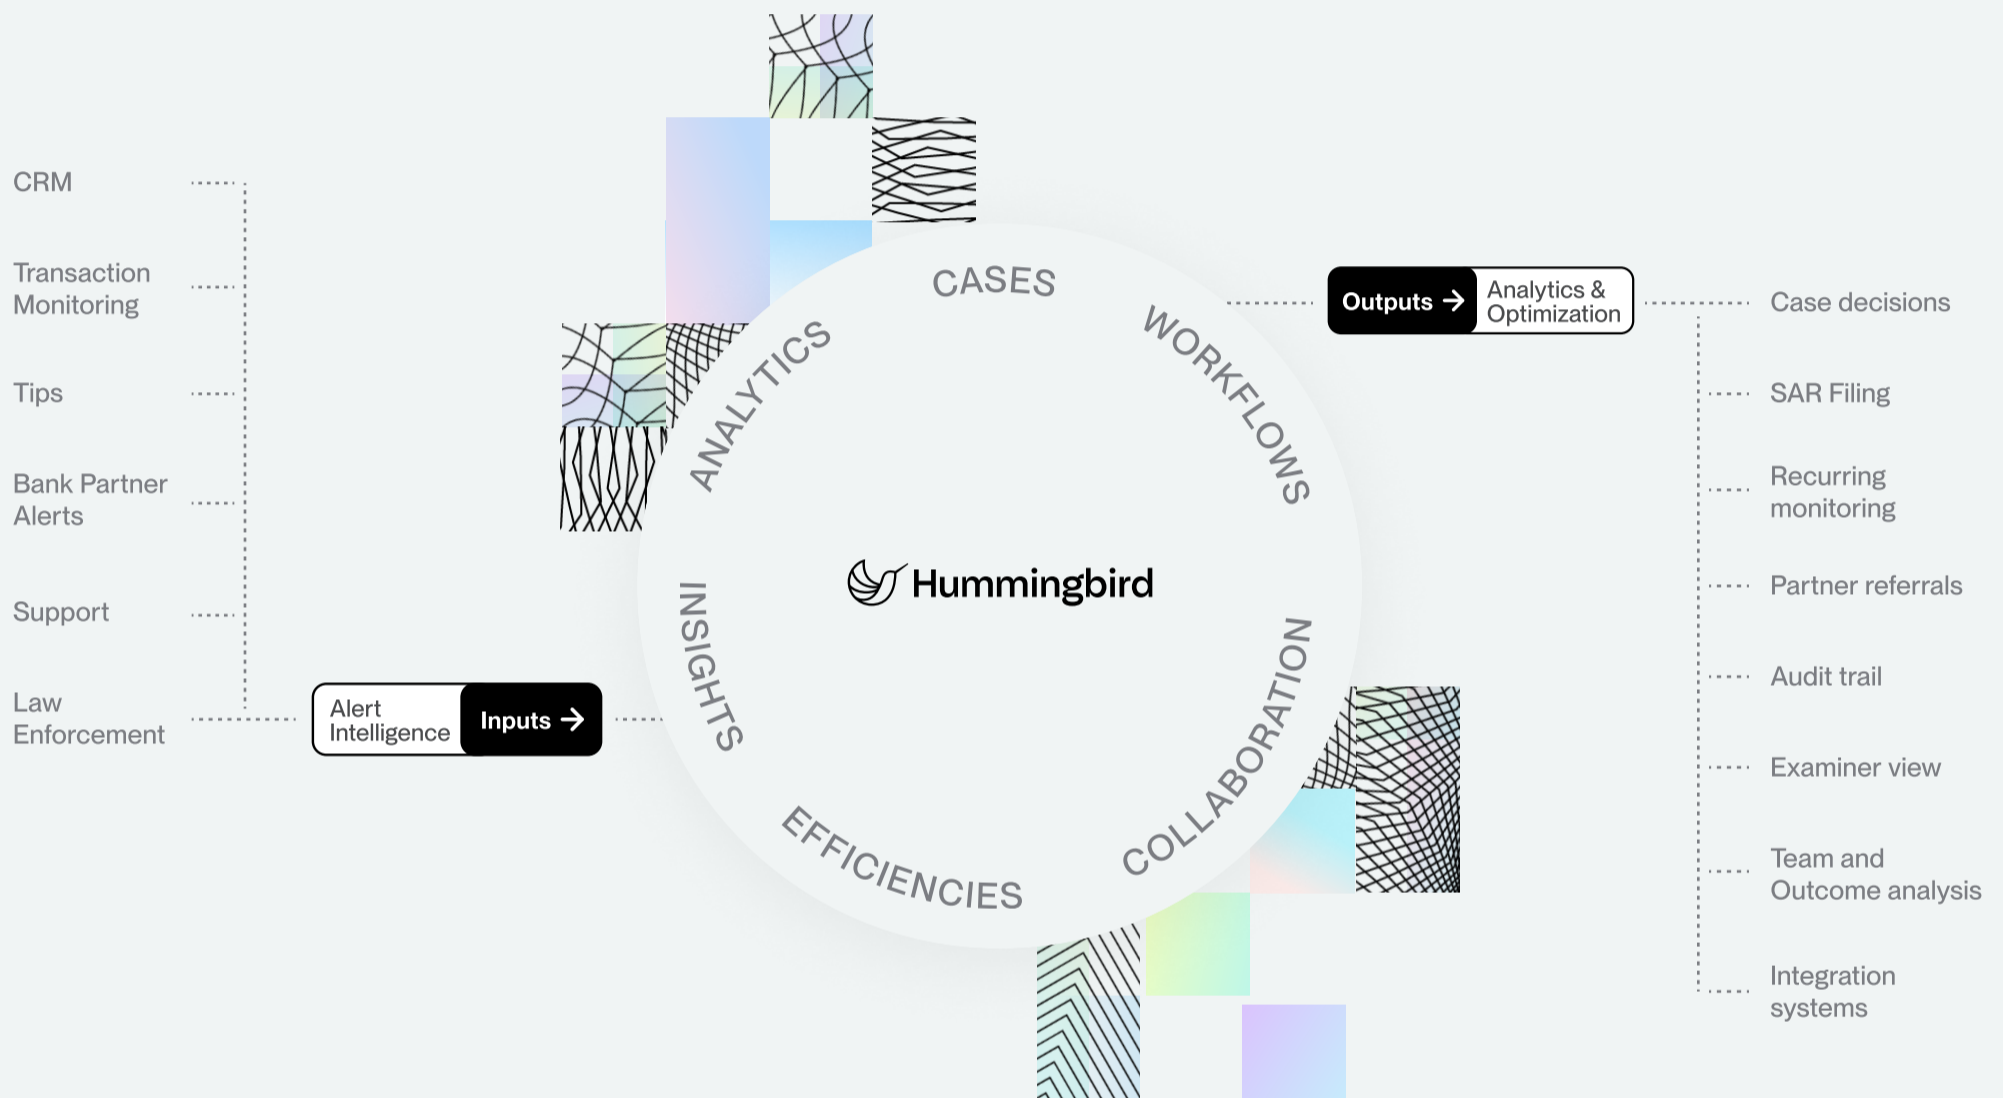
CRM

Transaction Monitoring

Tips

Bank Partner Alerts

Support

Law Enforcement

Alert Intelligence Inputs →

CASES

WORKFLOWS

COLLABORATION

EFFICIENCIES

INSIGHTS

ANALYTICS

Hummingbird

Outputs → Analytics & Optimization

Case decisions

SAR Filing

Recurring monitoring

Partner referrals

Audit trail

Examiner view

Team and Outcome analysis

Integration systems